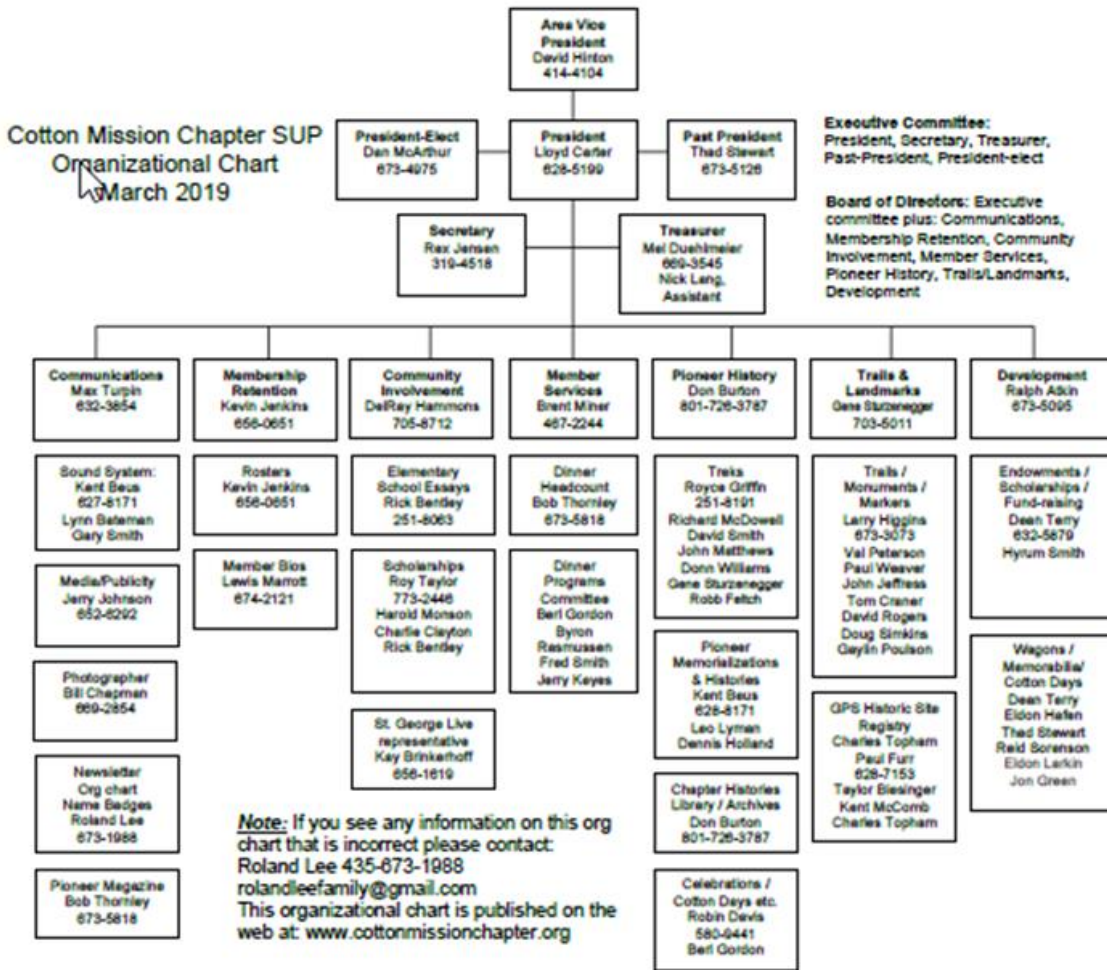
Cotton Mission Chapter SUP
Organizational Chart
March 2019

Area Vice President
David Hinton
414-4104

President-Elect
Dan McArthur
673-4975

President
Lloyd Carter
628-5199

Past President
Thad Stewart
673-5126

Executive Committee: President, Secretary, Treasurer, Past-President, President-elect

Board of Directors: Executive committee plus: Communications, Membership Retention, Community Involvement, Member Services, Pioneer History, Trails/Landmarks, Development

Secretary
Rex Jensen
319-4518

Treasurer
Mel Dushimeier
669-3545
Nick Lang, Assistant

Communications
Max Turpin
632-3654

Sound System:
Kent Beus
627-8171
Lynn Bateman
Gary Smith

Media/Publicity
Jerry Johnson
652-8292

Photographer
Bill Chapman
669-2854

Newsletter
Org chart
Name Badges
Roland Lee
673-1988

Pioneer Magazine
Bob Thornley
673-5818

Membership Retention
Kevin Jenkins
656-0651

Rosters
Kevin Jenkins
656-0651

Member Bios
Lewis Marrott
674-2121

Community Involvement
DelRey Hammons
705-8712

Elementary School Essays
Rick Bentley
251-8063

Scholarships
Roy Taylor
773-2446
Harold Monson
Charlie Clayton
Rick Bentley

St. George Live representative
Kay Brinkerhoff
656-1619

Member Services
Brent Miner
467-2244

Dinner Headcount
Bob Thornley
673-5818

Dinner Programs Committee
Berl Gordon
Byron Rasmussen
Fred Smith
Jerry Keyes

Pioneer History
Don Burton
801-726-3787

Treks
Royce Griffin
251-8191
Richard McDowell
David Smith
John Matthews
Donn Williams
Gene Sturzenegger
Robb Feltch

Pioneer Memorializations & Histories
Kent Beus
628-8171
Leo Lyman
Dennis Holland

Chapter Histories Library / Archives
Don Burton
801-726-3787

Celebrations / Cotton Days etc.
Robin Davis
580-9441
Berl Gordon

Trails & Landmarks
Gene Sturzenegger
703-5011

Trails / Monuments / Markers
Larry Higgins
673-3073
Val Peterson
Paul Weaver
John Jeffress
Tom Craner
David Rogers
Doug Simkins
Gaylin Poulson

GPS Historic Site Registry
Charles Topham
Paul Furr
628-7153
Taylor Blesinger
Kent McComb
Charles Topham

Development
Ralph Atkin
673-5095

Endowments / Scholarships / Fund-raising
Dean Terry
632-5879
Hyrum Smith

Wagons / Memorabilia/ Cotton Days
Dean Terry
Eldon Hafen
Thad Stewart
Reid Sorenson
Eldon Larkin
Jon Green

Note: If you see any information on this org chart that is incorrect please contact:
Roland Lee 435-673-1988
rolandleefamily@gmail.com
This organizational chart is published on the web at: www.cottonmissionchapter.org